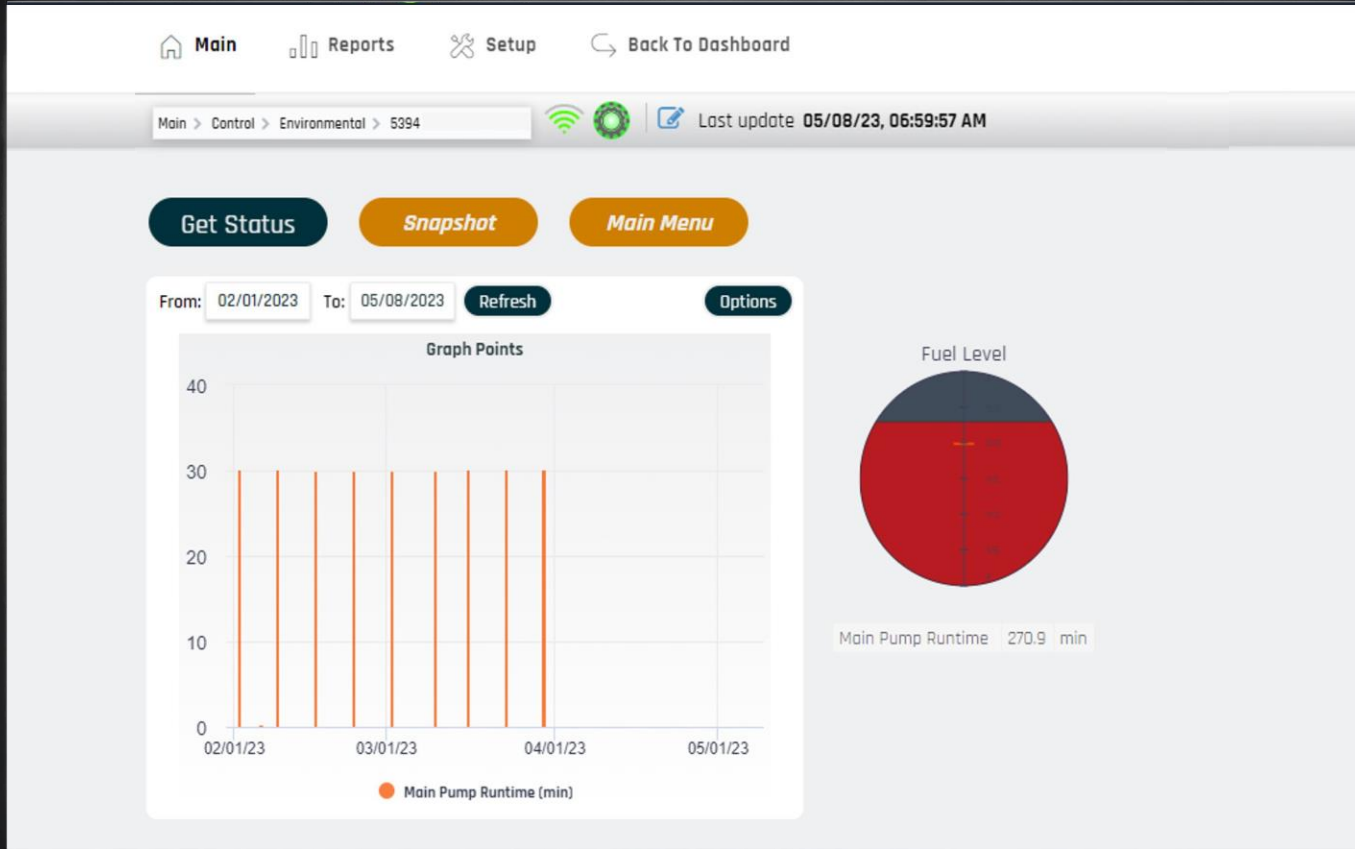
Main Reports Setup Back To Dashboard

Main > Control > Environmental > 5394

Last update 05/08/23, 06:59:57 AM

Get Status Snapshot Main Menu

From: 02/01/2023 To: 05/08/2023 Refresh Options

Graph Points

40
30
20
10
0

02/01/23 03/01/23 04/01/23 05/01/23

Main Pump Runtime (min)

Fuel Level

Main Pump Runtime 270.9 min